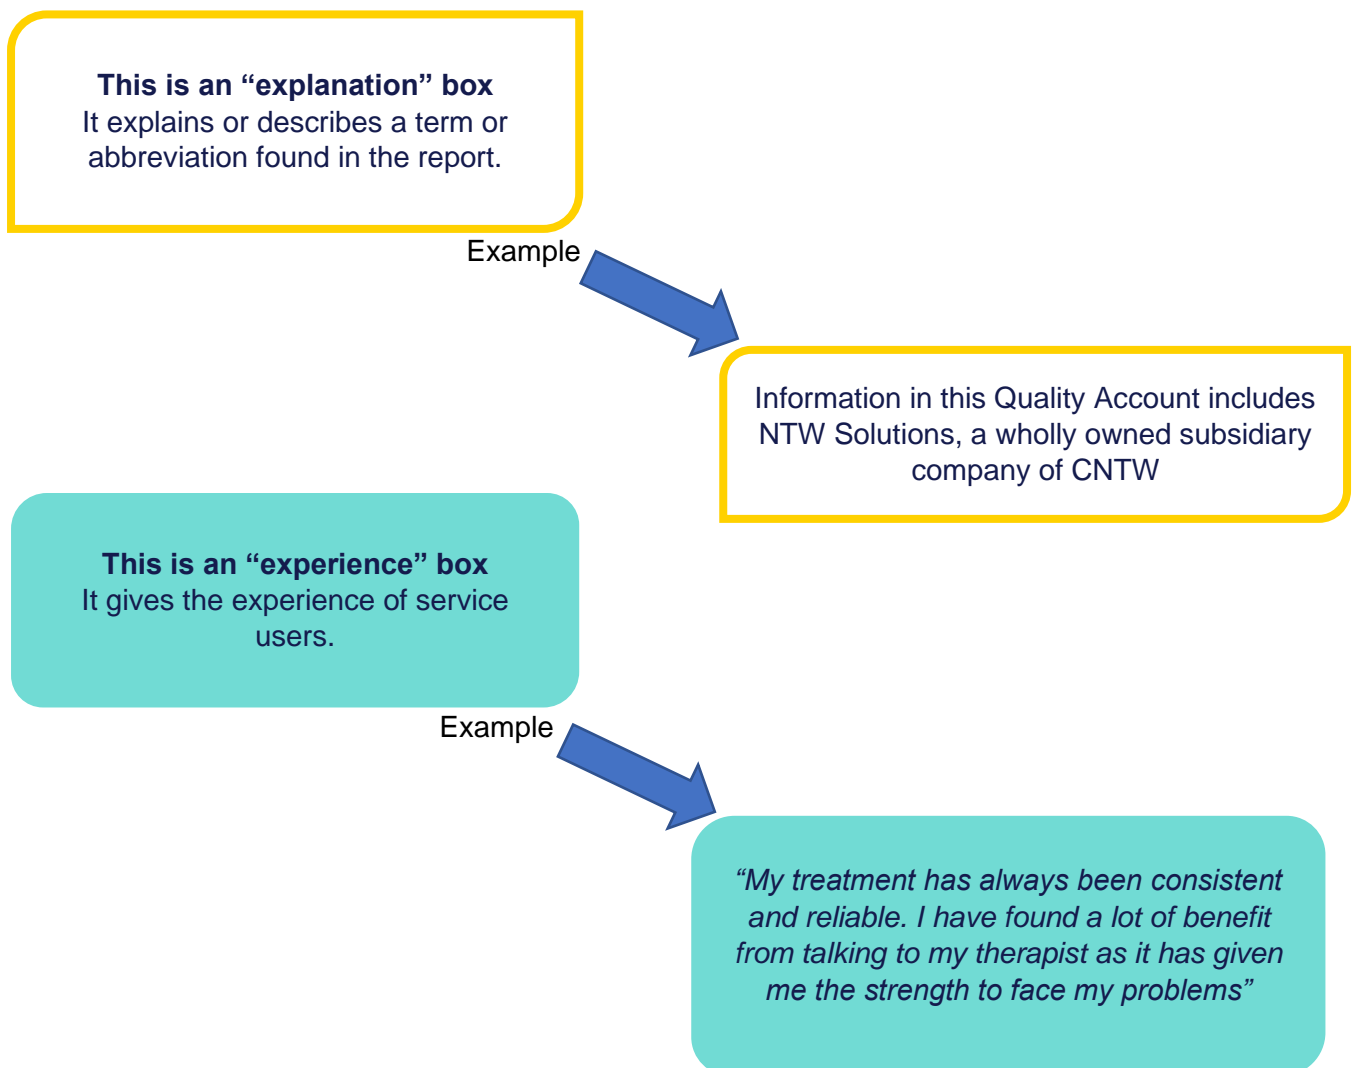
**This is an “explanation” box**
It explains or describes a term or abbreviation found in the report.

Example

Information in this Quality Account includes NTW Solutions, a wholly owned subsidiary company of CNTW

**This is an “experience” box**
It gives the experience of service users.

Example

*“My treatment has always been consistent and reliable. I have found a lot of benefit from talking to my therapist as it has given me the strength to face my problems”*